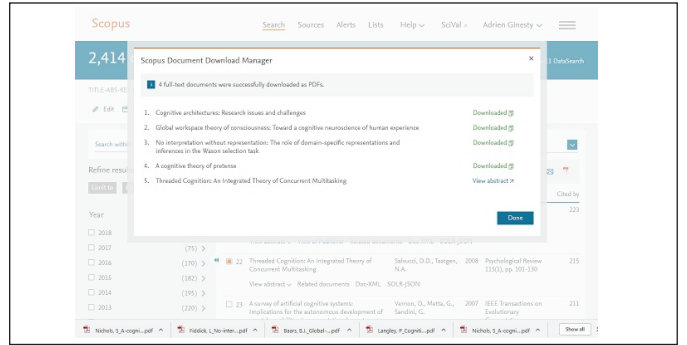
Scopus
Search Sources Alerts Lists Help SciVal Adrien Ginesty

2,414
TITLE-ABS-KEY
Edit
Search within
Refine results
Limit to
Year
2018
2017 (75)
2016 (170)
2015 (182)
2014 (195)
2013 (220)

1 DataSearch

Scopus Document Download Manager
×
4 full-text documents were successfully downloaded as PDFs.

1. Cognitive architectures: Research issues and challenges — Downloaded
2. Global workspace theory of consciousness: Toward a cognitive neuroscience of human experience — Downloaded
3. No interpretation without representation: The role of domain-specific representations and inferences in the Wason selection task — Downloaded
4. A cognitive theory of pretense — Downloaded
5. Threaded Cognition: An Integrated Theory of Concurrent Multitasking — View abstract

Done

Cited by
223

22 Threaded Cognition: An Integrated Theory of Concurrent Multitasking — Salvucci, D.D., Taatgen, N.A. — 2008 — Psychological Review 115(1), pp. 101-130 — 215
View abstract Related documents Ovc-XML SOLR-JSON

23 A survey of artificial cognitive systems: Implications for the autonomous development of — Vernon, D., Metta, G., Sandini, G. — 2007 — IEEE Transactions on Evolutionary — 211

Nichols_S_A-cogni....pdf
Fiddick_L_No-inter....pdf
Baars_B.J_Global ....pdf
Langley_P_Cogniti....pdf
Nichols_S_A-cogni....pdf
Show all